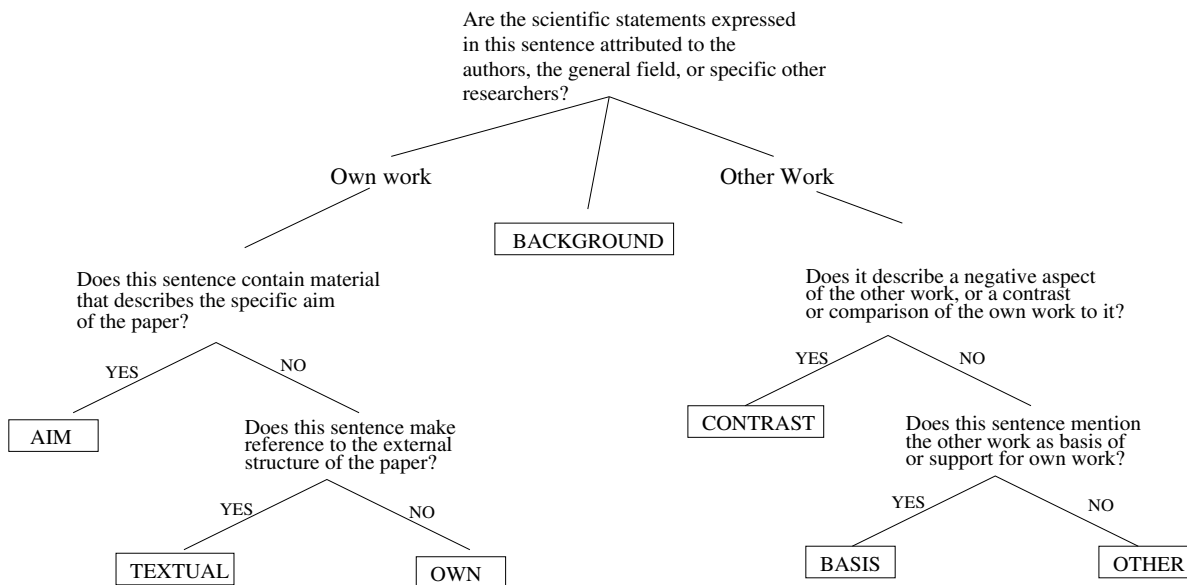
Are the scientific statements expressed in this sentence attributed to the authors, the general field, or specific other researchers?

Own work

BACKGROUND

Other Work

Does this sentence contain material that describes the specific aim of the paper?

YES

NO

AIM

Does this sentence make reference to the external structure of the paper?

YES

NO

TEXTUAL

OWN

Does it describe a negative aspect of the other work, or a contrast or comparison of the own work to it?

YES

NO

CONTRAST

Does this sentence mention the other work as basis of or support for own work?

YES

NO

BASIS

OTHER